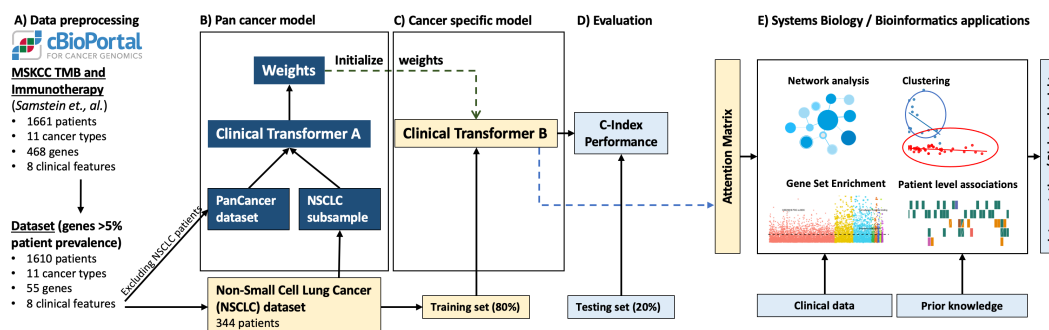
A) Data preprocessing

cBioPortal FOR CANCER GENOMICS

MSKCC TMB and Immunotherapy (*Samstein et., al.*)
• 1661 patients
• 11 cancer types
• 468 genes
• 8 clinical features

Dataset (genes >5% patient prevalence)
• 1610 patients
• 11 cancer types
• 55 genes
• 8 clinical features

Excluding NSCLC patients

B) Pan cancer model

Weights

Initialize weights

Clinical Transformer A

PanCancer dataset

NSCLC subsample

Non-Small Cell Lung Cancer (NSCLC) dataset
344 patients

C) Cancer specific model

Clinical Transformer B

Training set (80%)

D) Evaluation

C-Index Performance

Testing set (20%)

E) Systems Biology / Bioinformatics applications

Attention Matrix

Network analysis

Clustering

Gene Set Enrichment

Patient level associations

Clinical data

Prior knowledge